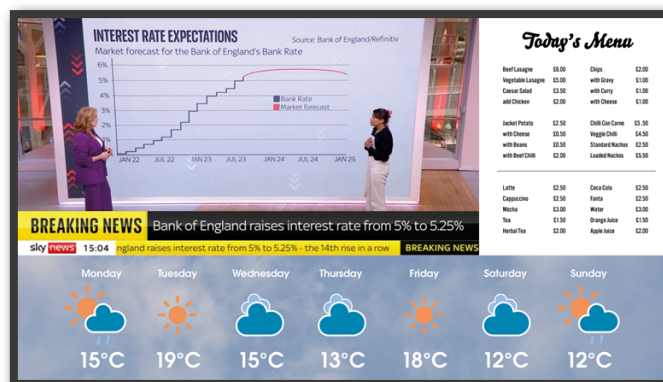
INTEREST RATE EXPECTATIONS
Source: Bank of England/Refinitiv
Market forecast for the Bank of England's Bank Rate

6%
5%
4%
3%
2%
1%
0%

Bank Rate
Market forecast

JAN 22 JUL 22 JAN 23 JUL 23 JAN 24 JUL 24 JAN 25

BREAKING NEWS Bank of England raises interest rate from 5% to 5.25%

sky news 15:04 ngland raises interest rate from 5% to 5.25% - the 14th rise in a row BREAKING NEWS

Today's Menu

| | | | |
|---|---|---|---|
| Beef Lasagne | £6.00 | Chips | £2.00 |
| Vegetable Lasagne | £5.00 | with Gravy | £1.00 |
| Caesar Salad | £3.50 | with Curry | £1.00 |
| add Chicken | £2.00 | with Cheese | £1.00 |
| Jacket Potato | £2.50 | Chilli Con Carne | £5.50 |
| with Cheese | £0.50 | Veggie Chilli | £4.50 |
| with Beans | £0.50 | Standard Nachos | £2.50 |
| with Beef Chilli | £2.00 | Loaded Nachos | £5.50 |
| Latte | £2.50 | Coca Cola | £2.50 |
| Cappuccino | £2.50 | Fanta | £2.50 |
| Mocha | £3.00 | Water | £3.00 |
| Tea | £1.50 | Orange Juice | £1.50 |
| Herbal Tea | £2.00 | Apple Juice | £2.00 |

Monday 15°C
Tuesday 19°C
Wednesday 15°C
Thursday 13°C
Friday 18°C
Saturday 12°C
Sunday 12°C